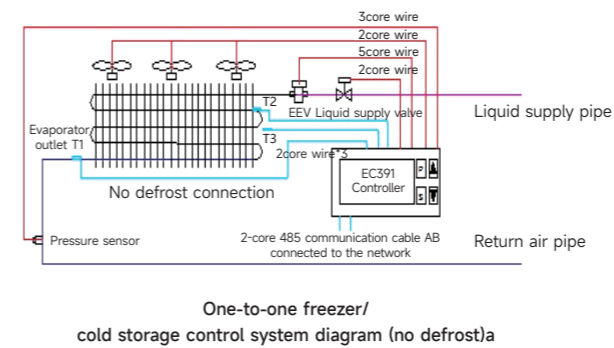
3core wire
2core wire
5core wire
2core wire
T2
EEV
Liquid supply valve
Liquid supply pipe
Evaporator outlet T1
T3
2core wire*3
EC391 Controller
F
S
No defrost connection
Pressure sensor
2-core 485 communication cable AB connected to the network
Return air pipe

One-to-one freezer/
cold storage control system diagram (no defrost)a